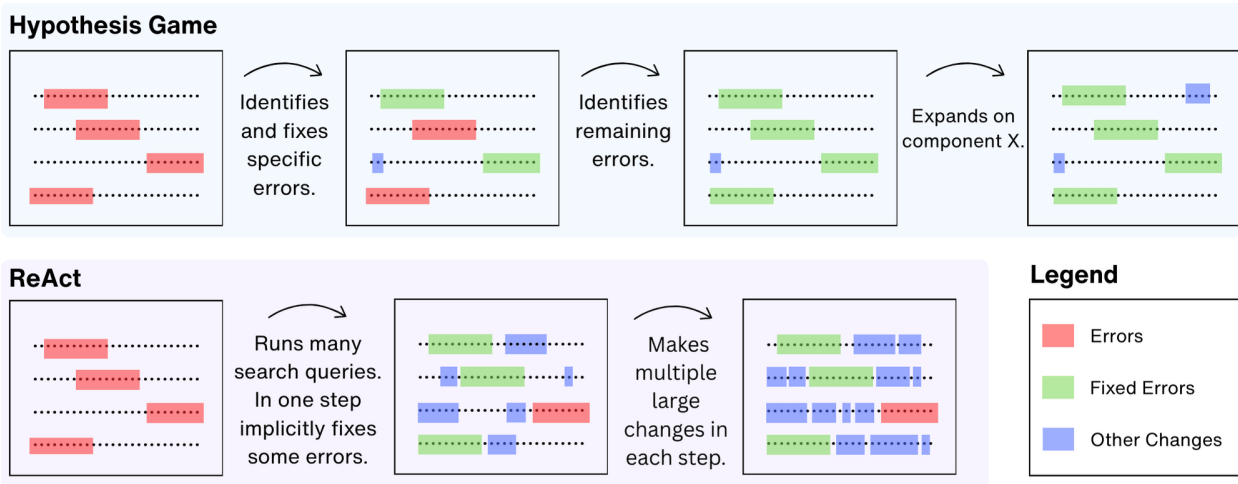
Hypothesis Game

Identifies and fixes specific errors.

Identifies remaining errors.

Expands on component X.

ReAct

Runs many search queries. In one step implicitly fixes some errors.

Makes multiple large changes in each step.

Legend

Errors

Fixed Errors

Other Changes